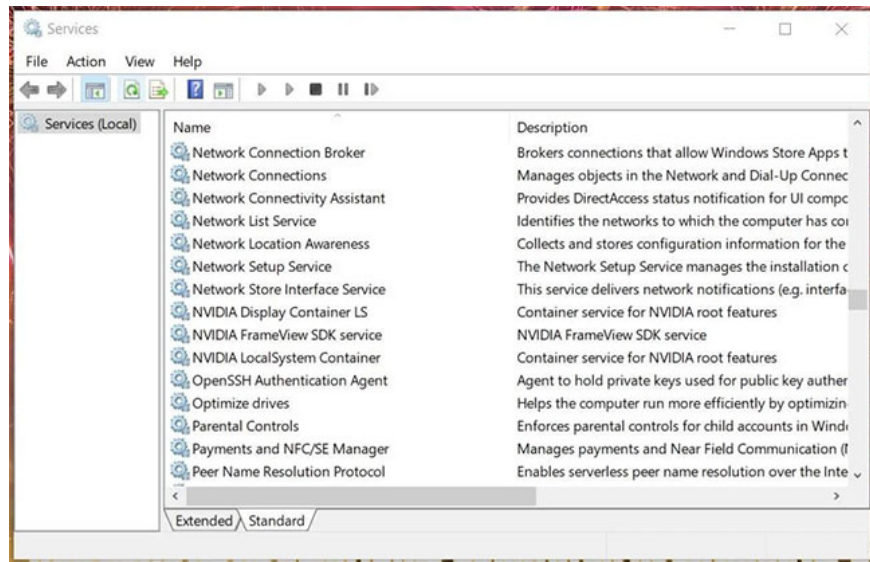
Services

File Action View Help

Services (Local)

| Name | Description |
|---|---|
| Network Connection Broker | Brokers connections that allow Windows Store Apps t |
| Network Connections | Manages objects in the Network and Dial-Up Connec |
| Network Connectivity Assistant | Provides DirectAccess status notification for UI compc |
| Network List Service | Identifies the networks to which the computer has coi |
| Network Location Awareness | Collects and stores configuration information for the |
| Network Setup Service | The Network Setup Service manages the installation c |
| Network Store Interface Service | This service delivers network notifications (e.g. interfa |
| NVIDIA Display Container LS | Container service for NVIDIA root features |
| NVIDIA FrameView SDK service | NVIDIA FrameView SDK service |
| NVIDIA LocalSystem Container | Container service for NVIDIA root features |
| OpenSSH Authentication Agent | Agent to hold private keys used for public key auther |
| Optimize drives | Helps the computer run more efficiently by optimizin |
| Parental Controls | Enforces parental controls for child accounts in Wind |
| Payments and NFC/SE Manager | Manages payments and Near Field Communication (I |
| Peer Name Resolution Protocol | Enables serverless peer name resolution over the Inte |

Extended Standard